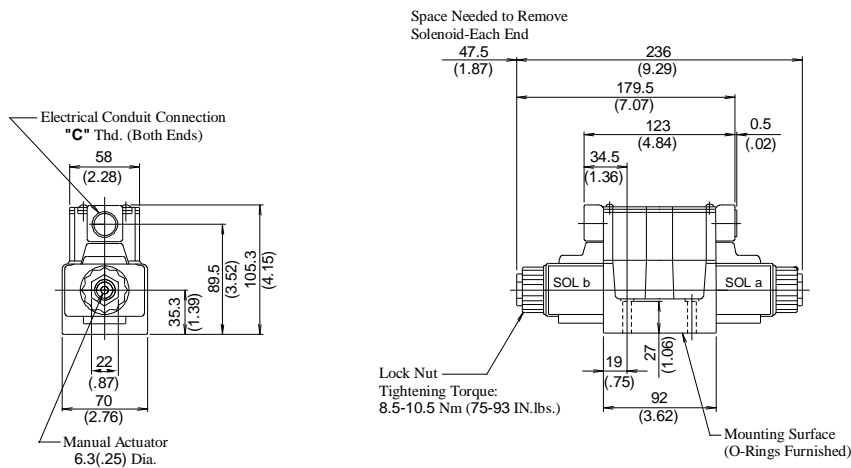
Electrical Conduit Connection
"C" Thd. (Both Ends)

58
(2.28)

89.5
(3.52)

105.3
(4.15)

35.3
(1.39)

22
(.87)

70
(2.76)

Manual Actuator
6.3(.25) Dia.

Space Needed to Remove
Solenoid-Each End

47.5
(1.87)

236
(9.29)

179.5
(7.07)

123
(4.84)

0.5
(.02)

34.5
(1.36)

SOL b

SOL a

Lock Nut
Tightening Torque:
8.5-10.5 Nm (75-93 IN.lbs.)

19
(.75)

27
(1.06)

92
(3.62)

Mounting Surface
(O-Rings Furnished)